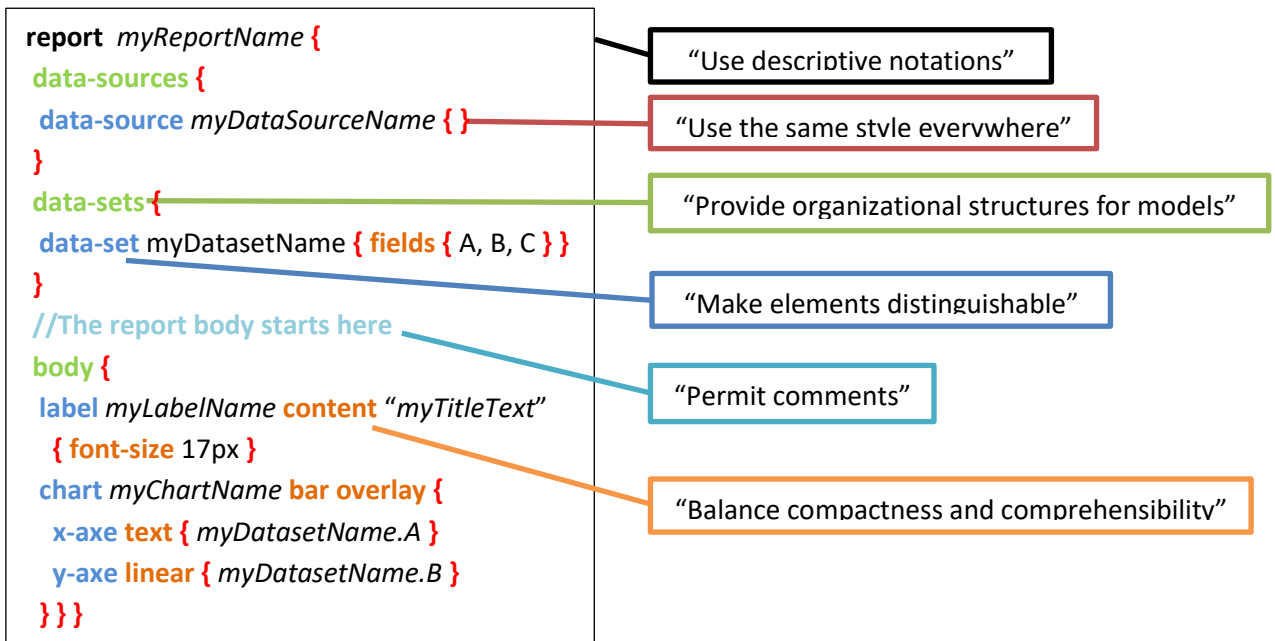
report *myReportName* {
data-sources {
data-source *myDataSourceName* { }
}
data-sets {
data-set myDatasetName { fields { A, B, C } }
}
//The report body starts here
body {
label *myLabelName* content "*myTitleText*"
{ font-size 17px }
chart *myChartName* bar overlay {
x-axe text { *myDatasetName.A* }
y-axe linear { *myDatasetName.B* }
} } }

"Use descriptive notations"

"Use the same style everywhere"

"Provide organizational structures for models"

"Make elements distinguishable"

"Permit comments"

"Balance compactness and comprehensibility"